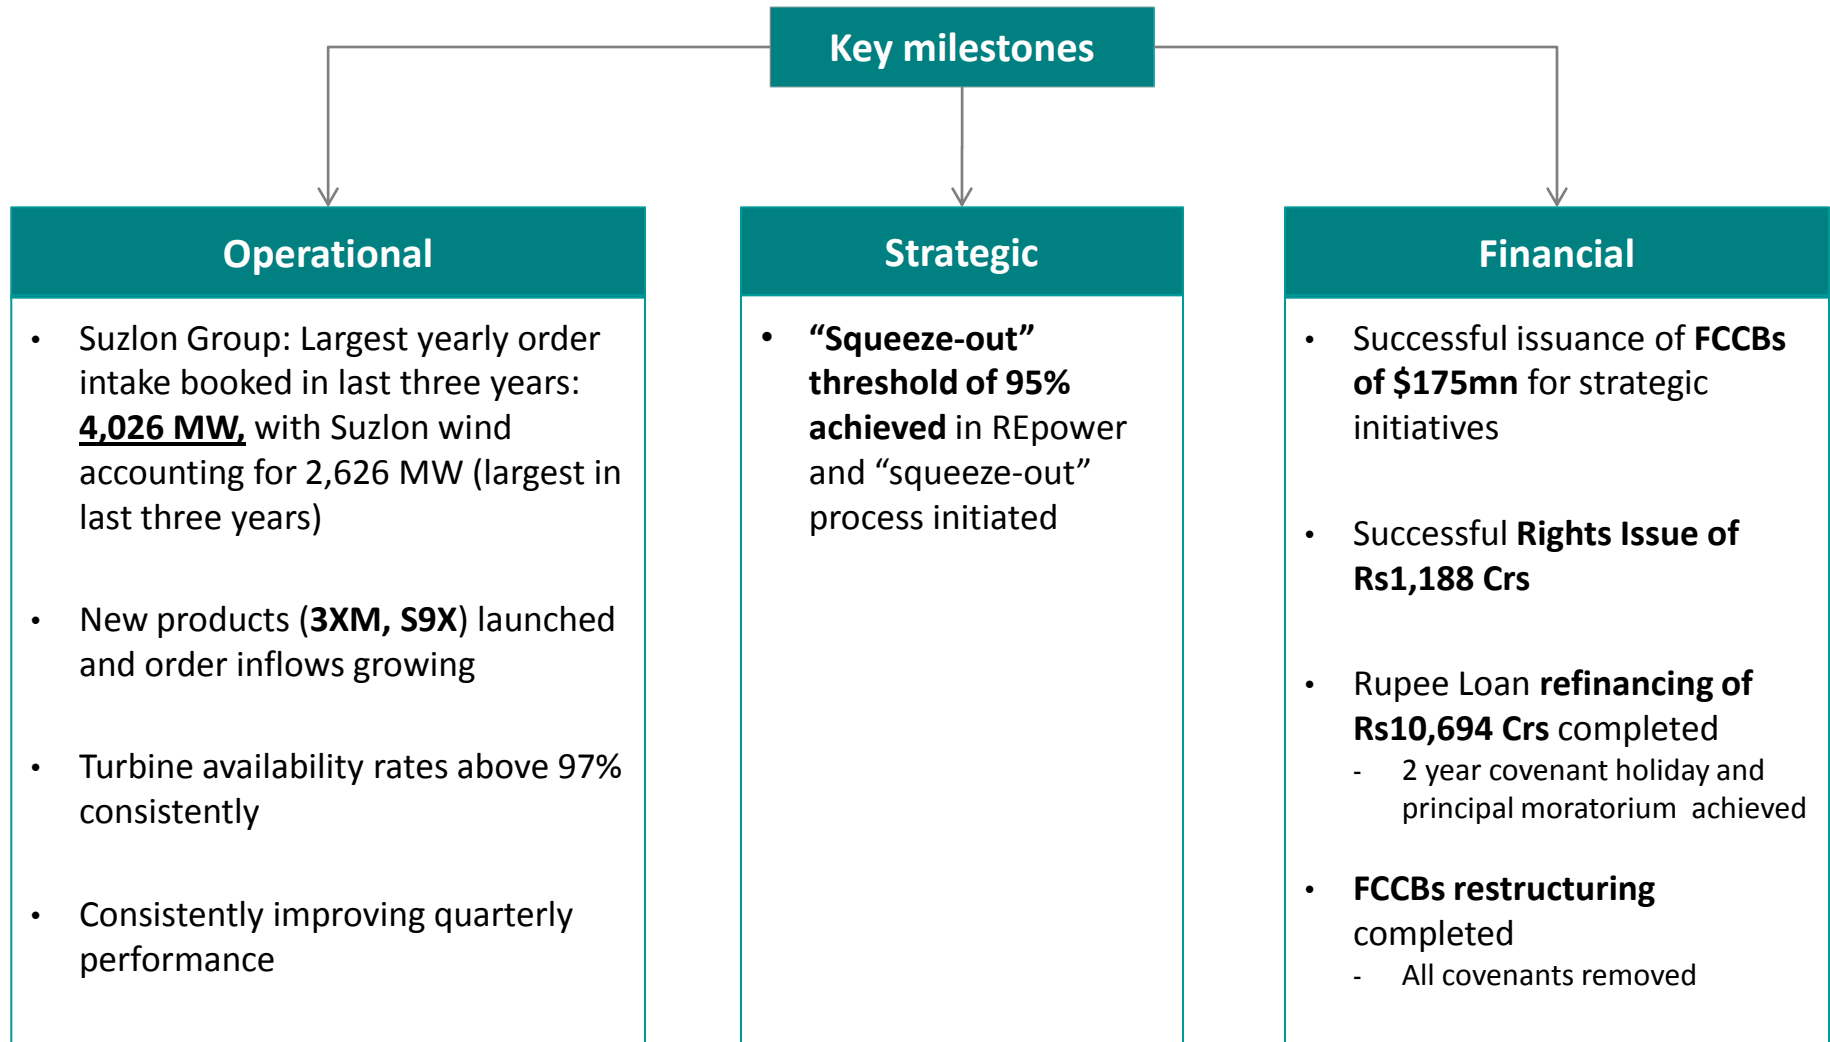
Key milestones

Operational

- Suzlon Group: Largest yearly order intake booked in last three years: 4,026 MW, with Suzlon wind accounting for 2,626 MW (largest in last three years)
- New products (3XM, S9X) launched and order inflows growing
- Turbine availability rates above 97% consistently
- Consistently improving quarterly performance

Strategic

- "Squeeze-out" threshold of 95% achieved in REpower and "squeeze-out" process initiated

Financial

- Successful issuance of FCCBs of $175mn for strategic initiatives
- Successful Rights Issue of Rs1,188 Crs
- Rupee Loan refinancing of Rs10,694 Crs completed
  - 2 year covenant holiday and principal moratorium achieved
- FCCBs restructuring completed
  - All covenants removed